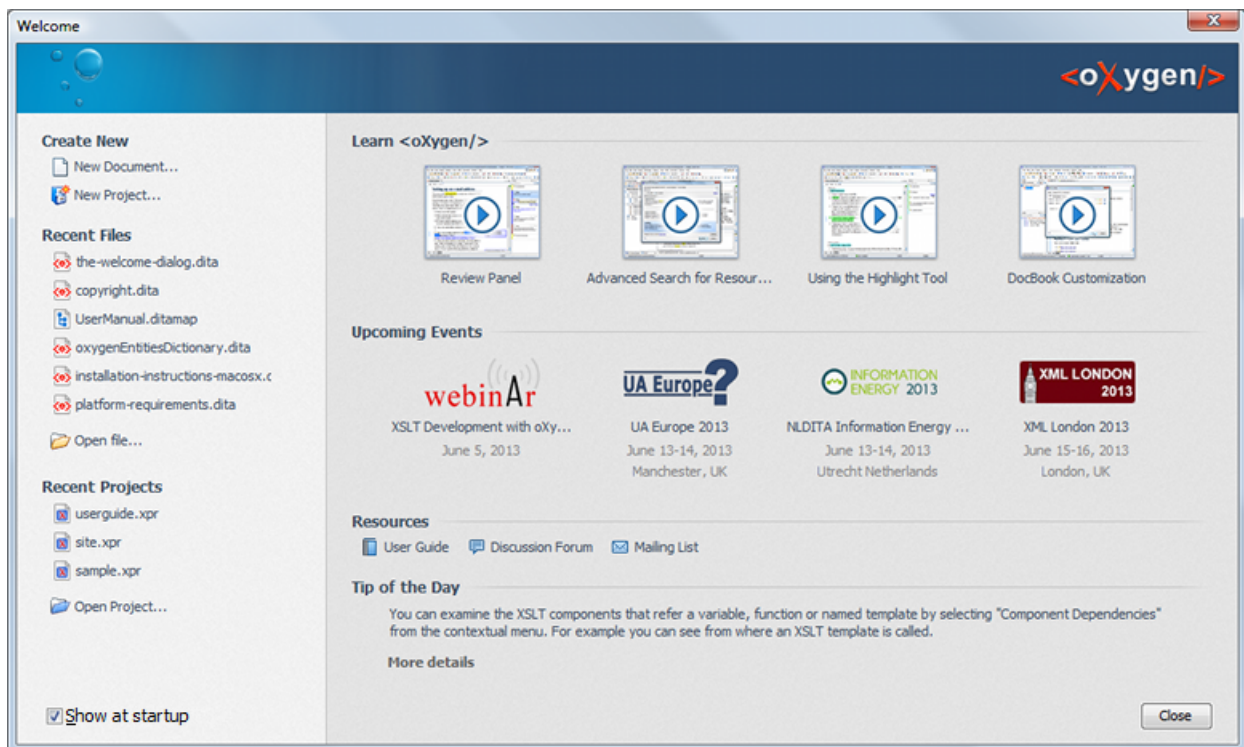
Welcome

<oXygen/>

Create New
New Document...
New Project...

Recent Files
the-welcome-dialog.dita
copyright.dita
UserManual.ditamap
oxygenEntitiesDictionary.dita
installation-instructions-macosx.c
platform-requirements.dita
Open file...

Recent Projects
userguide.xpr
site.xpr
sample.xpr
Open Project...

Show at startup

Learn <oXygen/>
Review Panel
Advanced Search for Resour...
Using the Highlight Tool
DocBook Customization

Upcoming Events
webinAr
XSLT Development with oXy...
June 5, 2013

UA Europe
UA Europe 2013
June 13-14, 2013
Manchester, UK

INFORMATION ENERGY 2013
NLDITA Information Energy ...
June 13-14, 2013
Utrecht Netherlands

XML LONDON 2013
XML London 2013
June 15-16, 2013
London, UK

Resources
User Guide
Discussion Forum
Mailing List

Tip of the Day
You can examine the XSLT components that refer a variable, function or named template by selecting "Component Dependencies" from the contextual menu. For example you can see from where an XSLT template is called.

More details

Close